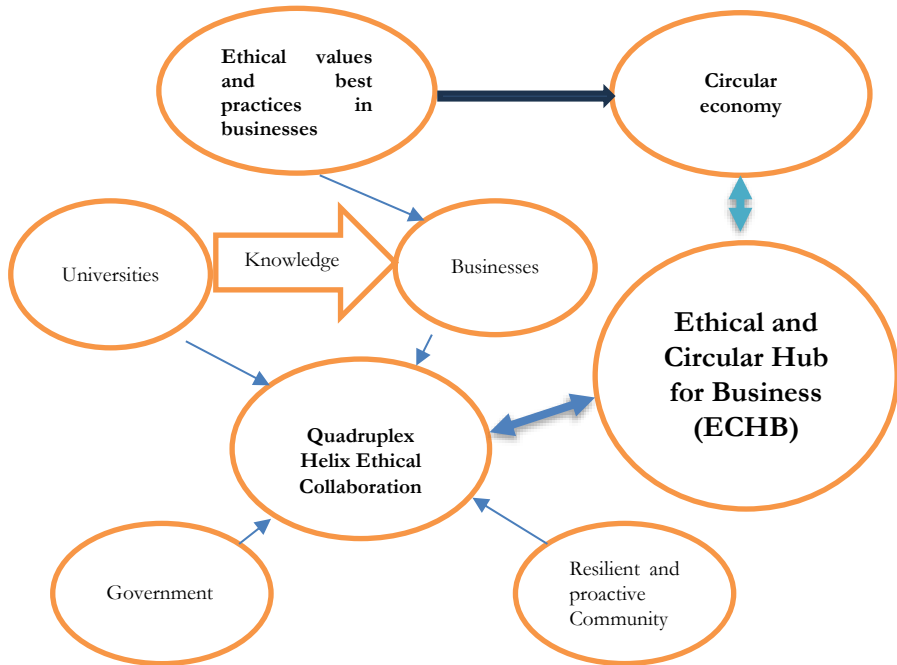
Ethical values and best practices in businesses

Circular economy

Universities

Knowledge

Businesses

Ethical and Circular Hub for Business (ECHB)

Quadruplex Helix Ethical Collaboration

Government

Resilient and proactive Community